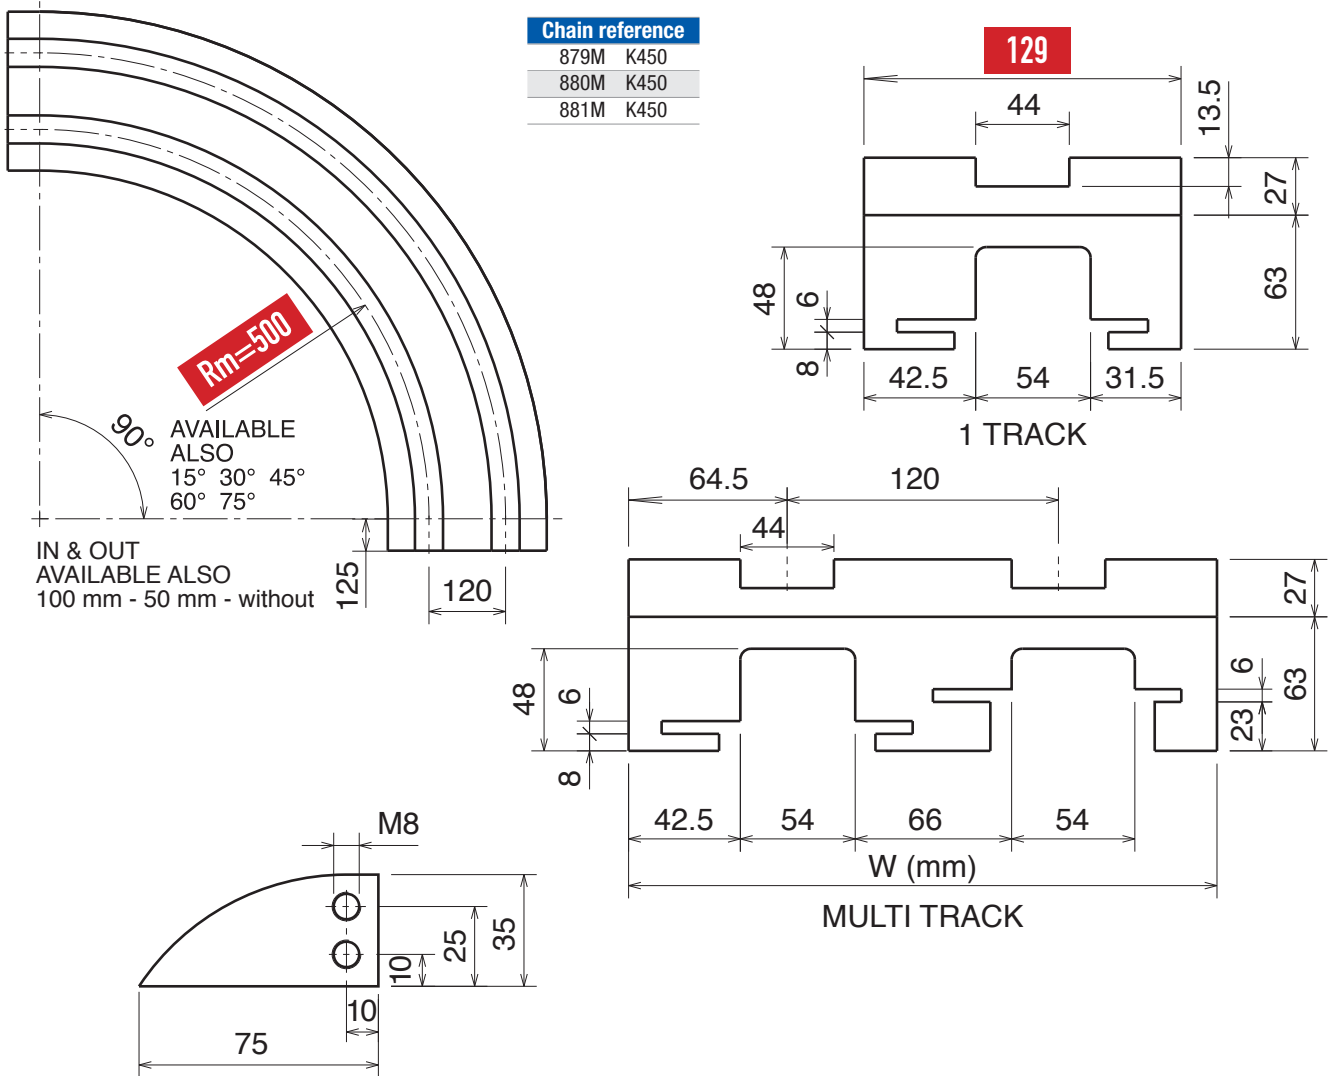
Chain reference

| 879M | K450 |
|---|---|
| 880M | K450 |
| 881M | K450 |

129

44

13.5

27

63

48

6

8

42.5

54

31.5

1 TRACK

Rm=500

90°

AVAILABLE ALSO
15° 30° 45°
60° 75°

IN & OUT
AVAILABLE ALSO
100 mm - 50 mm - without

125

120

64.5

120

44

27

48

6

6

63

23

8

42.5

54

66

54

W (mm)

MULTI TRACK

M8

25

35

10

10

75